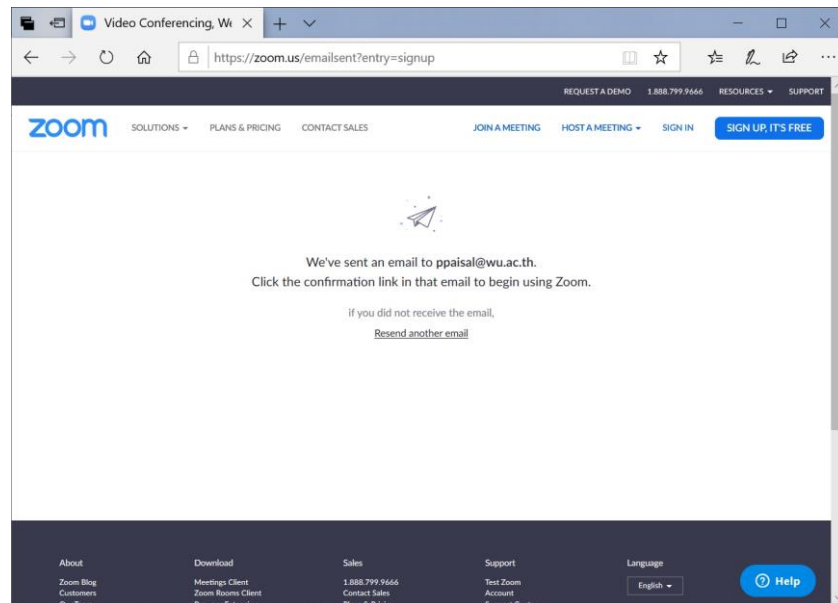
Video Conferencing, We ×

https://zoom.us/emailsent?entry=signup

REQUEST A DEMO 1.888.799.9666 RESOURCES ▾ SUPPORT

zoom SOLUTIONS ▾ PLANS & PRICING CONTACT SALES JOIN A MEETING HOST A MEETING ▾ SIGN IN SIGN UP, IT'S FREE

We've sent an email to ppaisal@wu.ac.th.
Click the confirmation link in that email to begin using Zoom.

if you did not receive the email,
Resend another email

About
Zoom Blog
Customers

Download
Meetings Client
Zoom Rooms Client

Sales
1.888.799.9666
Contact Sales

Support
Test Zoom
Account

Language
English ▾

Help